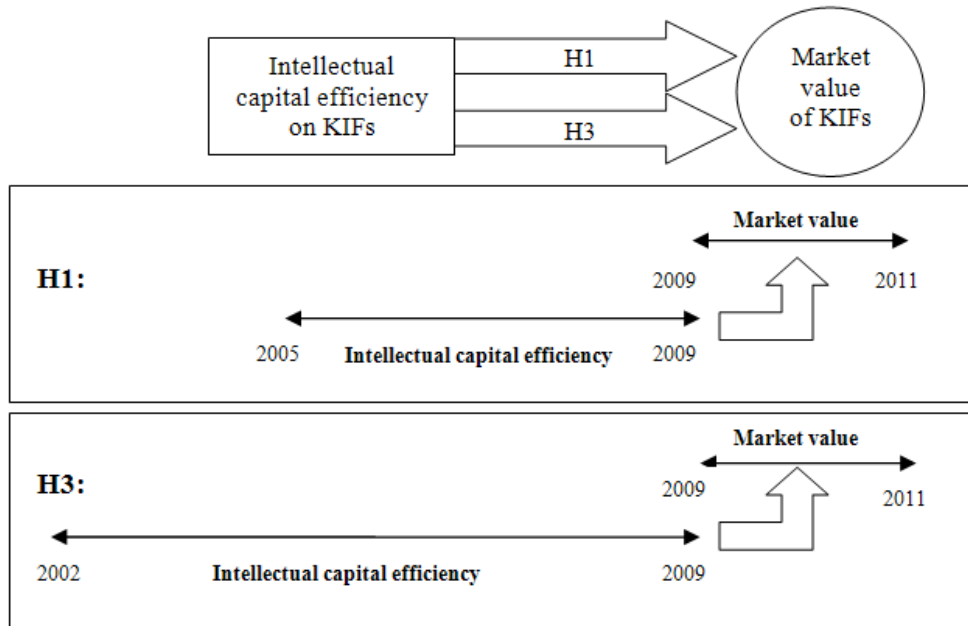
Intellectual capital efficiency on KIFs

H1

H3

Market value of KIFs

Market value

H1:

2009

2011

2005

Intellectual capital efficiency

2009

Market value

H3:

2009

2011

2002

Intellectual capital efficiency

2009